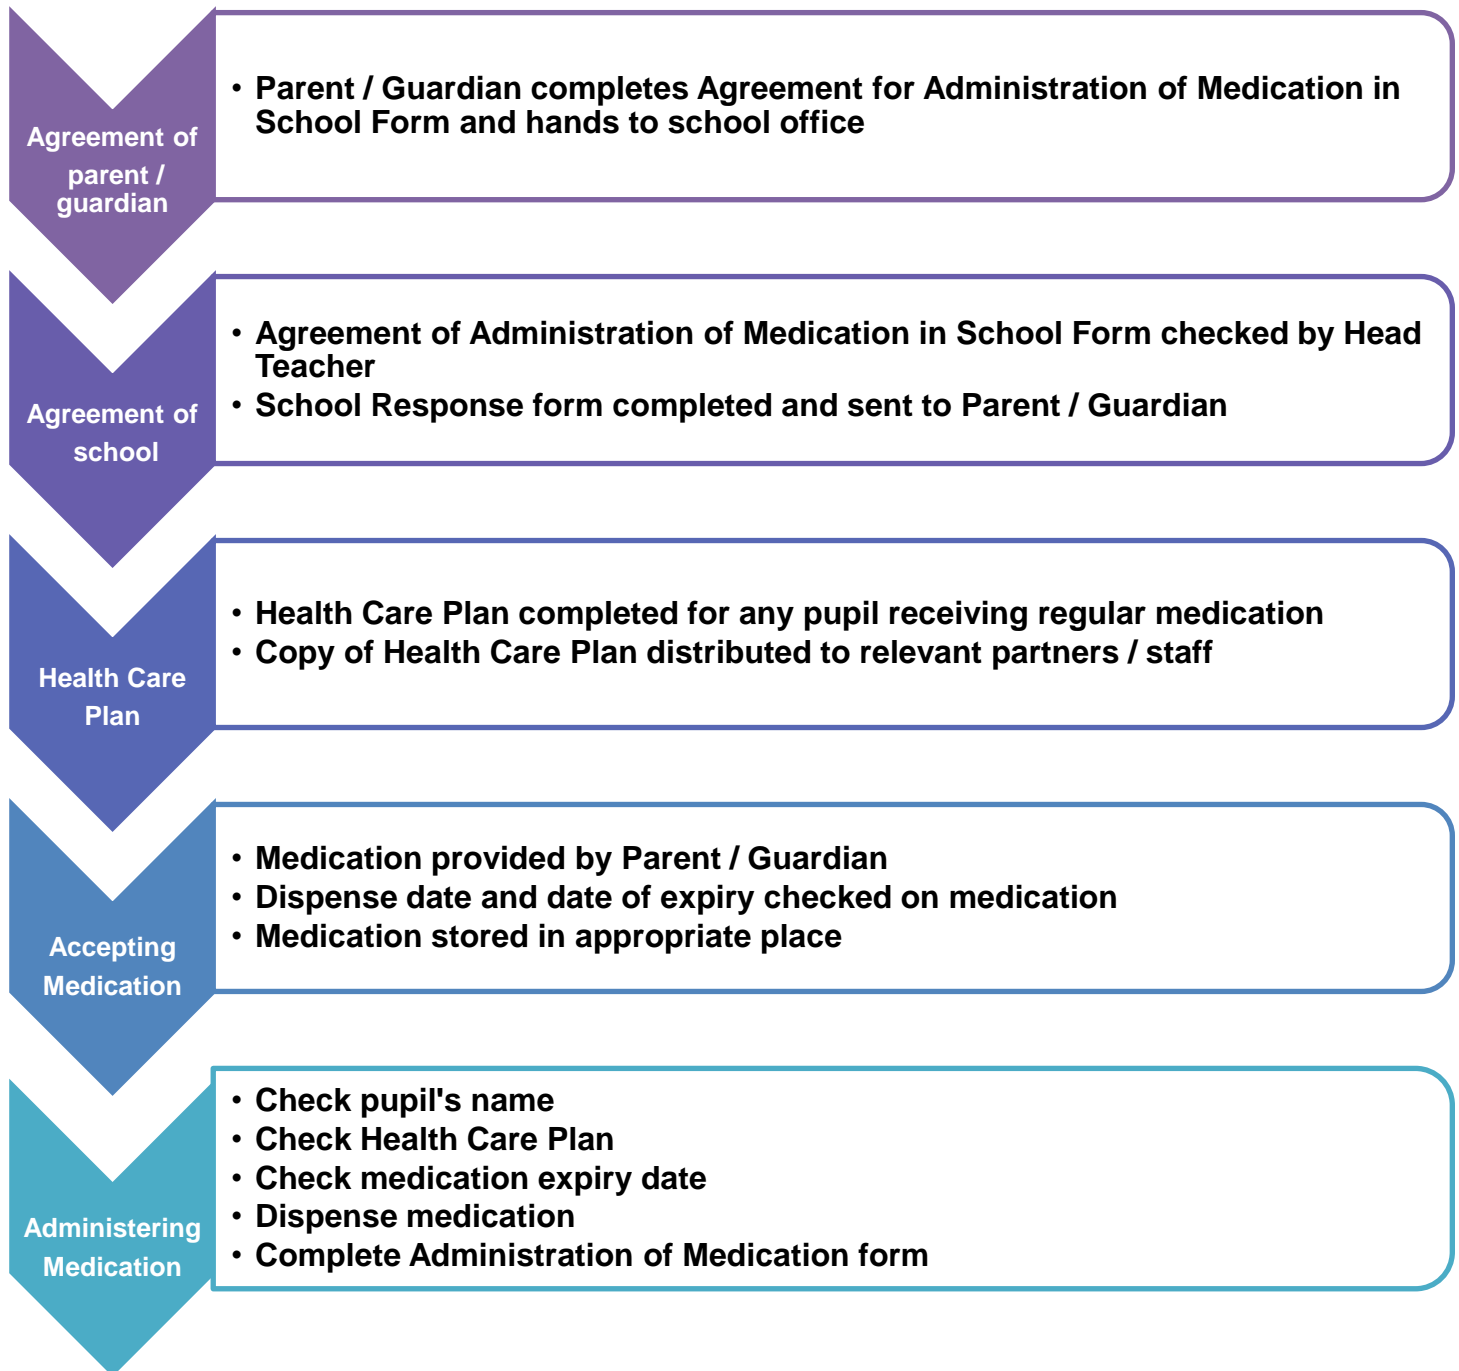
Agreement of parent / guardian

• Parent / Guardian completes Agreement for Administration of Medication in School Form and hands to school office

Agreement of school

• Agreement of Administration of Medication in School Form checked by Head Teacher
• School Response form completed and sent to Parent / Guardian

Health Care Plan

• Health Care Plan completed for any pupil receiving regular medication
• Copy of Health Care Plan distributed to relevant partners / staff

Accepting Medication

• Medication provided by Parent / Guardian
• Dispense date and date of expiry checked on medication
• Medication stored in appropriate place

Administering Medication

• Check pupil's name
• Check Health Care Plan
• Check medication expiry date
• Dispense medication
• Complete Administration of Medication form